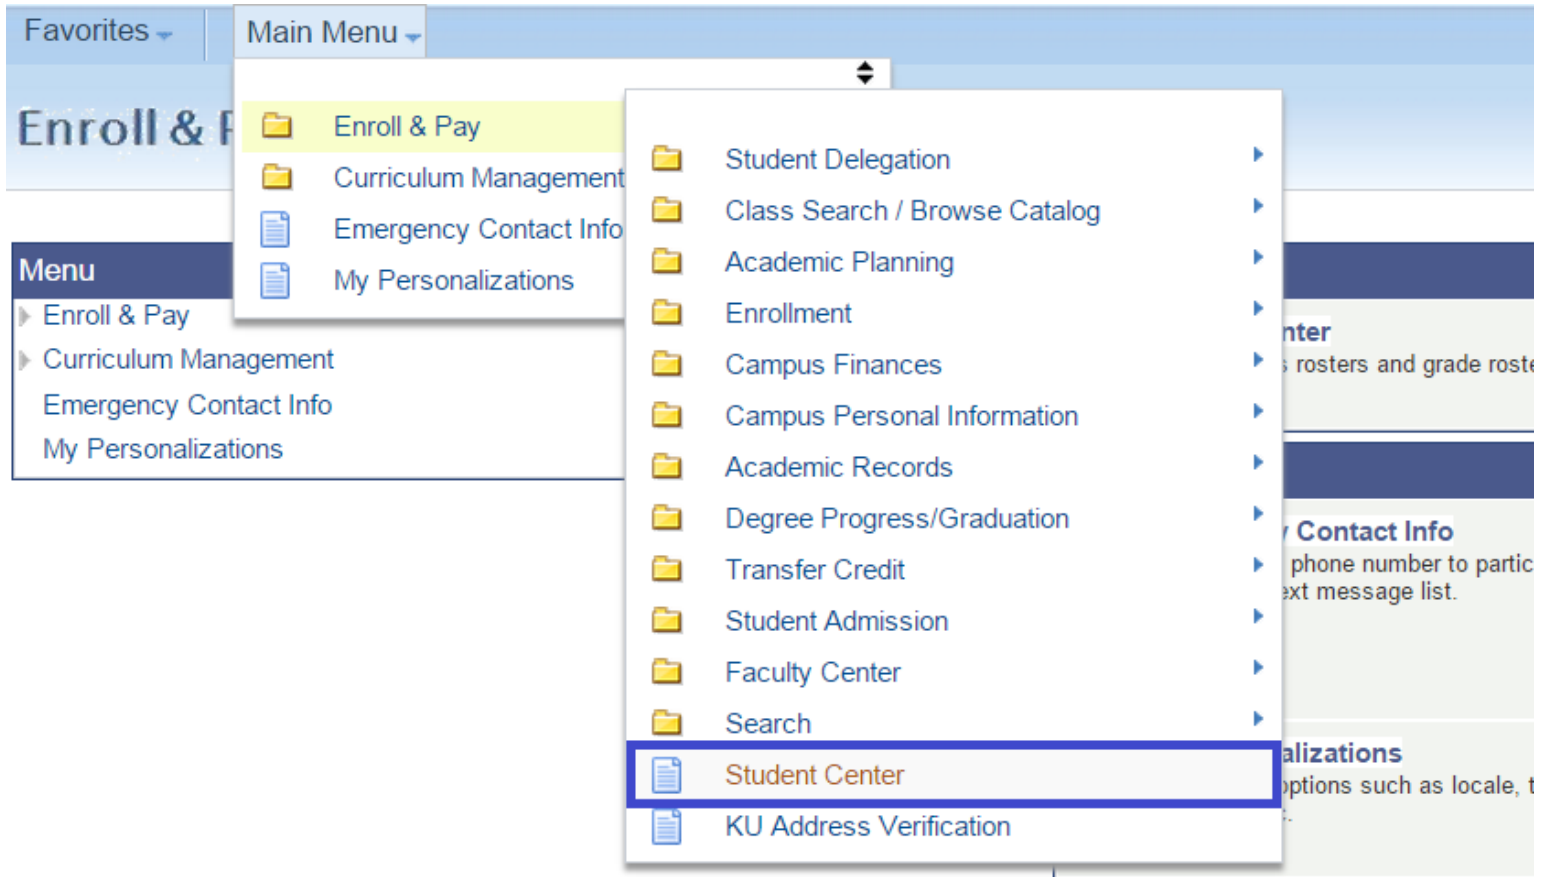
Favorites Main Menu

Enroll & P

Enroll & Pay
Curriculum Management
Emergency Contact Info
My Personalizations

Student Delegation
Class Search / Browse Catalog
Academic Planning
Enrollment
Campus Finances
Campus Personal Information
Academic Records
Degree Progress/Graduation
Transfer Credit
Student Admission
Faculty Center
Search
Student Center
KU Address Verification

Menu
Enroll & Pay
Curriculum Management
Emergency Contact Info
My Personalizations

nter
rosters and grade roste

Contact Info
phone number to partic
ext message list.

alizations
ptions such as locale, t